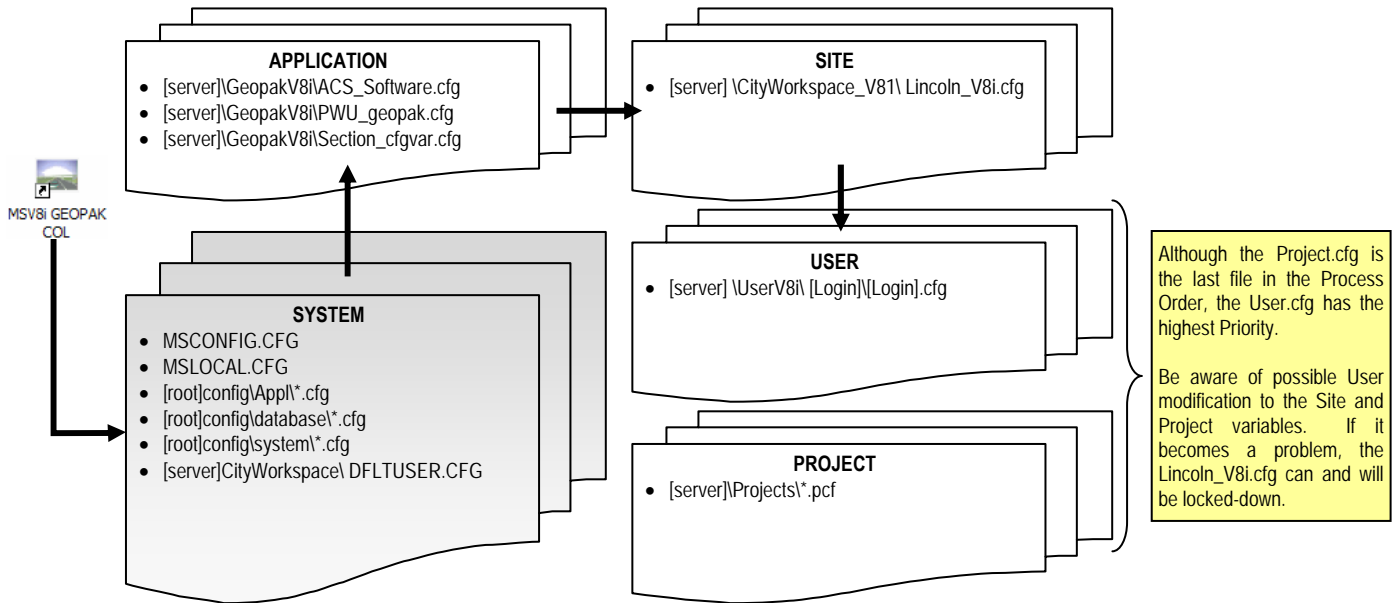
MSV8i GEOPAK COL

APPLICATION
- [server]\GeopakV8i\ACS_Software.cfg
- [server]\GeopakV8i\PWU_geopak.cfg
- [server]\GeopakV8i\Section_cfgvar.cfg

SITE
- [server] \CityWorkspace_V81\ Lincoln_V8i.cfg

SYSTEM
- MSCONFIG.CFG
- MSLOCAL.CFG
- [root]config\Appl\*.cfg
- [root]config\database\*.cfg
- [root]config\system\*.cfg
- [server]CityWorkspace\ DFLTUSER.CFG

USER
- [server] \UserV8i\ [Login]\[Login].cfg

PROJECT
- [server]\Projects\*.pcf

Although the Project.cfg is the last file in the Process Order, the User.cfg has the highest Priority.

Be aware of possible User modification to the Site and Project variables. If it becomes a problem, the Lincoln_V8i.cfg can and will be locked-down.